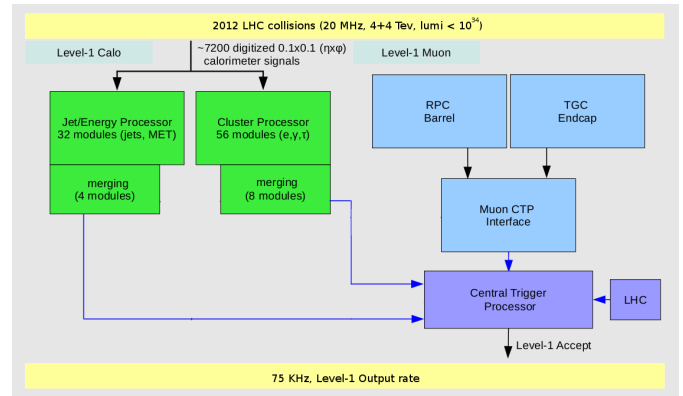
2012 LHC collisions (20 MHz, 4+4 Tev, lumi < $10^{34}$)

Level-1 Calo

~7200 digitized 0.1x0.1 (ηxφ) calorimeter signals

Level-1 Muon

Jet/Energy Processor
32 modules (jets, MET)

merging
(4 modules)

Cluster Processor
56 modules (e,γ,τ)

merging
(8 modules)

RPC
Barrel

TGC
Endcap

Muon CTP
Interface

Central Trigger
Processor

LHC

Level-1 Accept

75 KHz, Level-1 Output rate